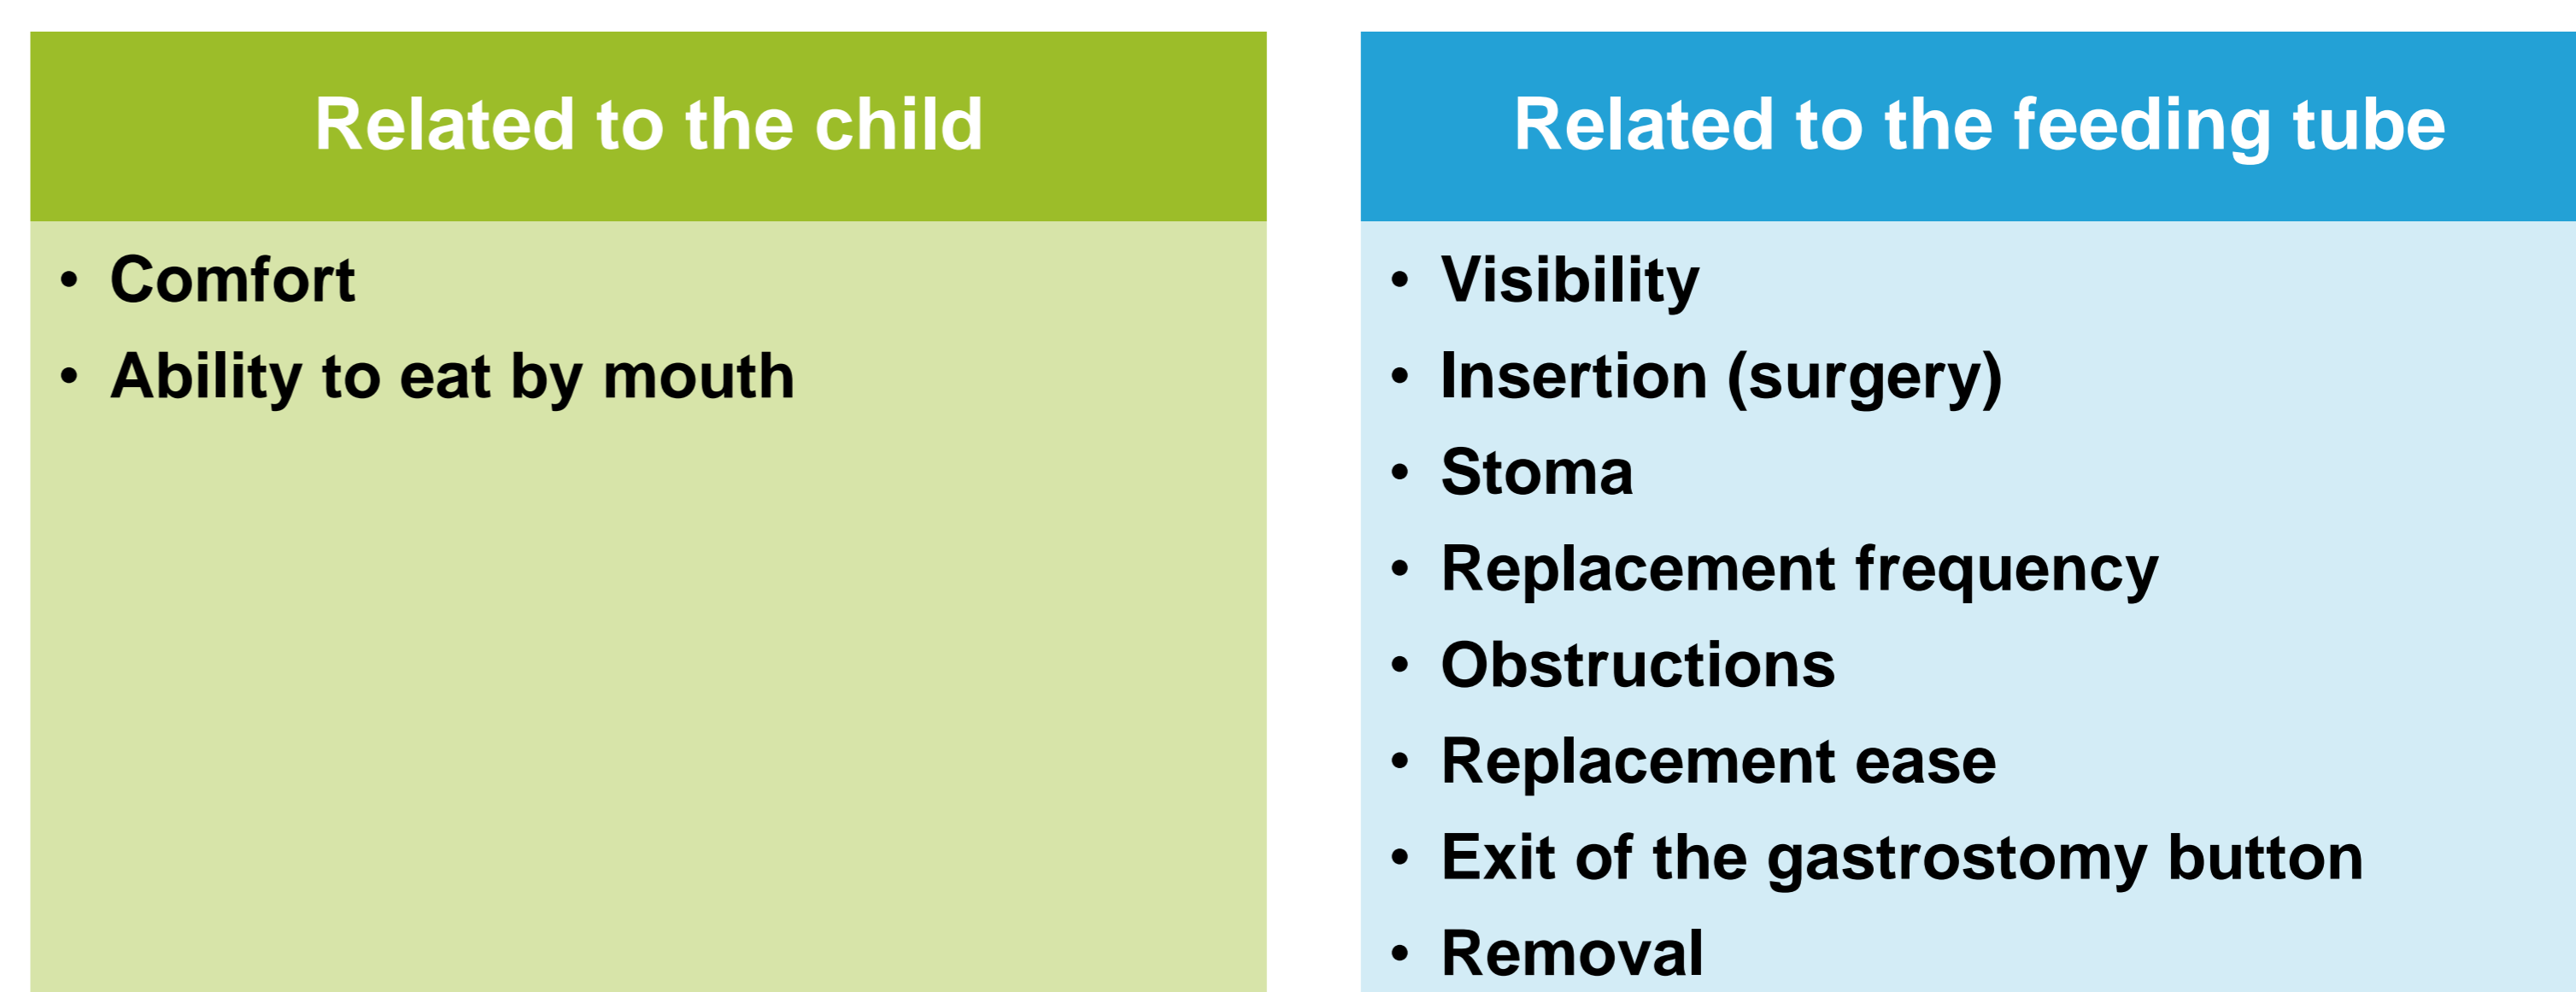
Related to the child

• Comfort
• Ability to eat by mouth

Related to the feeding tube

• Visibility
• Insertion (surgery)
• Stoma
• Replacement frequency
• Obstructions
• Replacement ease
• Exit of the gastrostomy button
• Removal